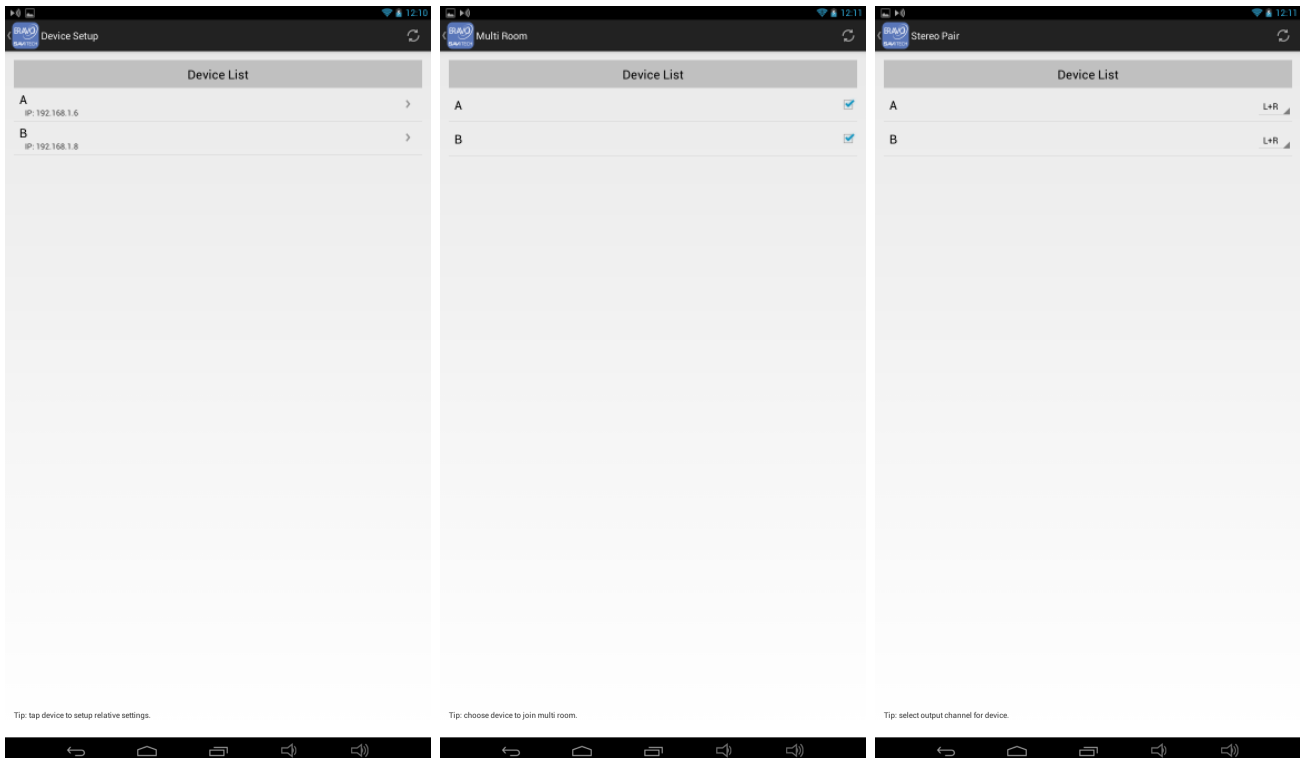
12:10

BRAVO SAI TECH Device Setup

Device List

A
IP: 192.168.1.6

B
IP: 192.168.1.8

Tip: tap device to setup relative settings.

12:11

BRAVO SAI TECH Multi Room

Device List

A

B

Tip: choose device to join multi room.

12:11

BRAVO SAI TECH Stereo Pair

Device List

A L+R

B L+R

Tip: select output channel for device.